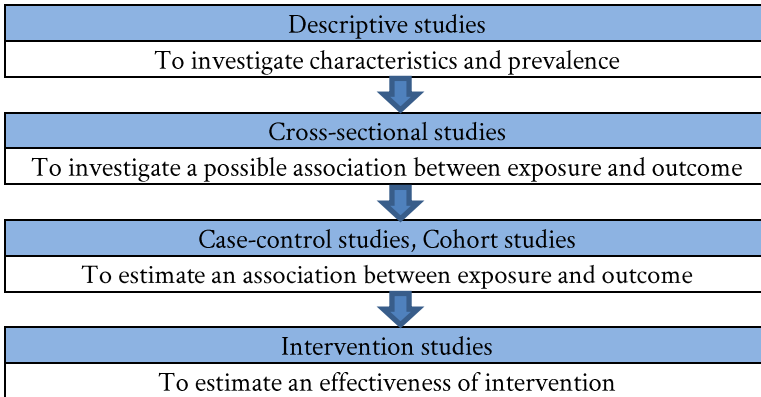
Descriptive studies

To investigate characteristics and prevalence

Cross-sectional studies

To investigate a possible association between exposure and outcome

Case-control studies, Cohort studies

To estimate an association between exposure and outcome

Intervention studies

To estimate an effectiveness of intervention